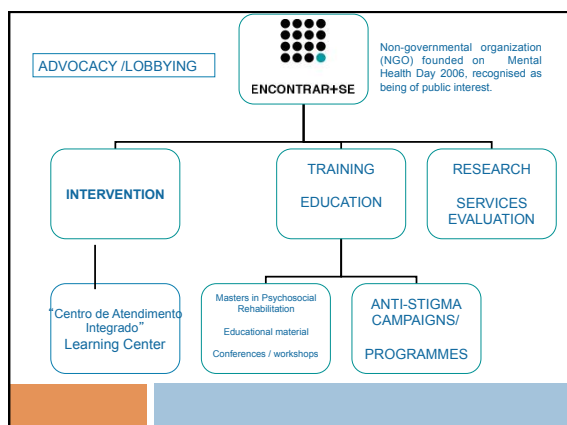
ADVOCACY /LOBBYING

ENCONTRAR+SE

Non-governmental organization (NGO) founded on Mental Health Day 2006, recognised as being of public interest.

INTERVENTION

TRAINING

EDUCATION

RESEARCH

SERVICES EVALUATION

"Centro de Atendimento Integrado" Learning Center

Masters in Psychosocial Rehabilitation

Educational material

Conferences / workshops

ANTI-STIGMA CAMPAIGNS/

PROGRAMMES